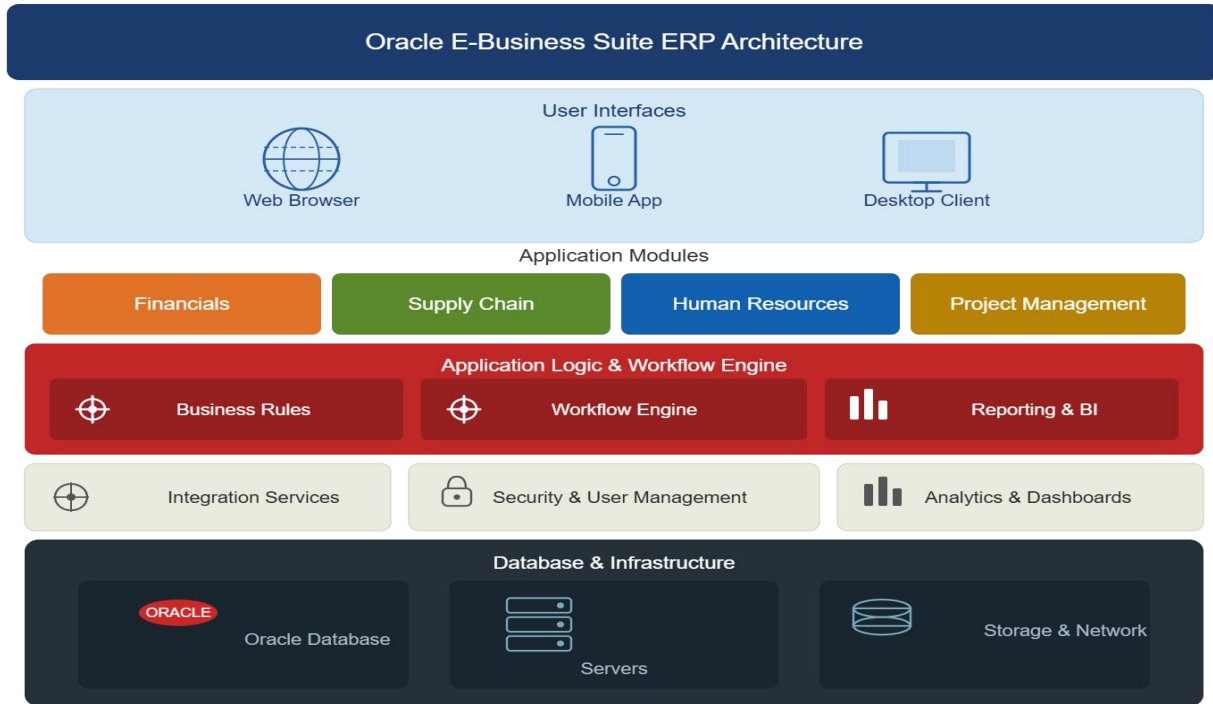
Oracle E-Business Suite ERP Architecture

User Interfaces

Web Browser

Mobile App

Desktop Client

Application Modules

Financials

Supply Chain

Human Resources

Project Management

Application Logic & Workflow Engine

Business Rules

Workflow Engine

Reporting & BI

Integration Services

Security & User Management

Analytics & Dashboards

Database & Infrastructure

ORACLE

Oracle Database

Servers

Storage & Network